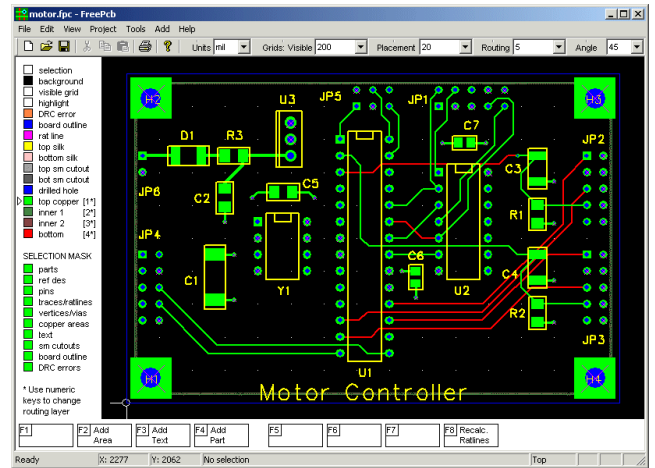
motor.fpc - FreePcb

File Edit View Project Tools Add Help

Units mil Grids: Visible 200 Placement 20 Routing 5 Angle 45

selection
background
visible grid
highlight
DRC error
board outline
rat line
top silk
bottom silk
top sm cutout
bot sm cutout
drilled hole
top copper [1*]
inner 1 [2*]
inner 2 [3*]
bottom [4*]

SELECTION MASK
parts
ref des
pins
traces/ratlines
vertices/vias
copper areas
text
sm cutouts
board outline
DRC errors

* Use numeric keys to change routing layer

H2 U3 JP5 JP1 H3
D1 R3 C7
JP2
C5 C3
JP6 C2
R1
JP4
C6
C1 C4
Y1 U2
R2
JP3
U1
H1 H4
Motor Controller

F1 | F2 Add Area | F3 Add Text | F4 Add Part | F5 | F6 | F7 | F8 Recalc. Ratlines

Ready X: 2277 Y: 2062 No selection Top